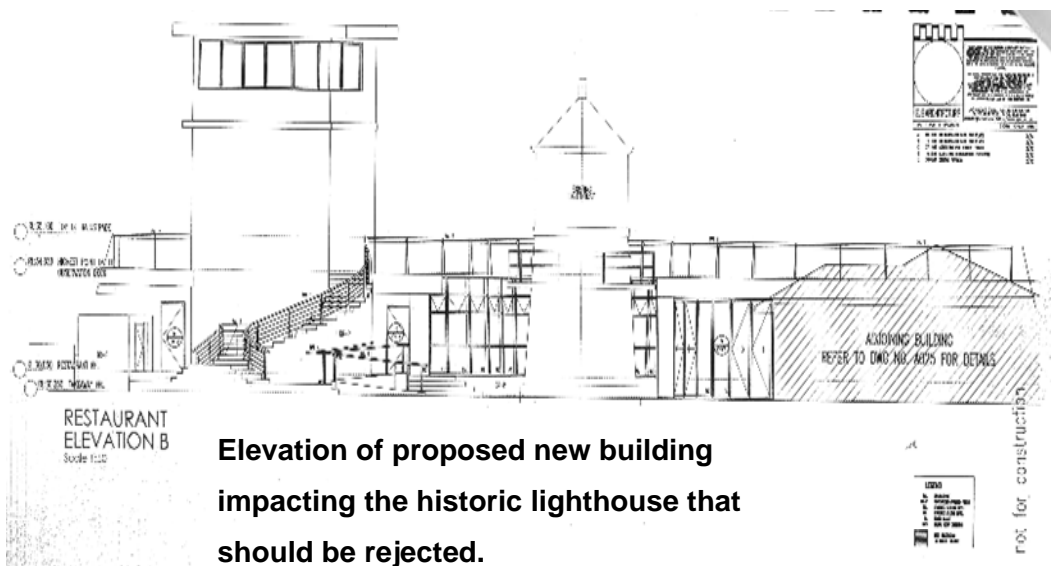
ADJOINING BUILDING
REFER TO DWG NO. A105 FOR DETAILS

RESTAURANT
ELEVATION B
Scale 1:50

Elevation of proposed new building impacting the historic lighthouse that should be rejected.

not for construction